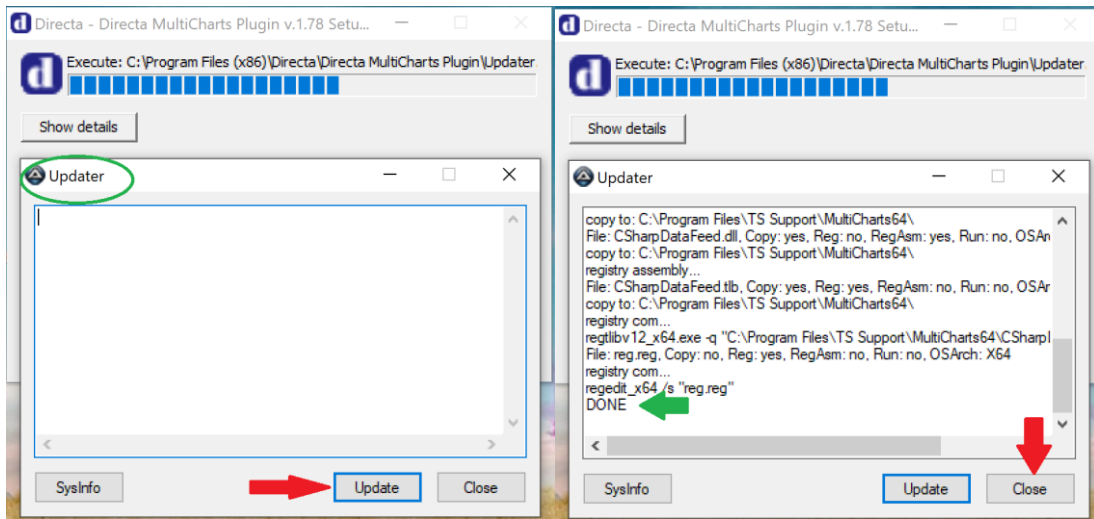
Directa - Directa MultiCharts Plugin v.1.78 Setu...

Execute: C:\Program Files (x86)\Directa\Directa MultiCharts Plugin\Updater.

Show details

Updater

SysInfo

Update

Close

Directa - Directa MultiCharts Plugin v.1.78 Setu...

Execute: C:\Program Files (x86)\Directa\Directa MultiCharts Plugin\Updater

Show details

Updater

copy to: C:\Program Files\TS Support\MultiCharts64\
File: CSharpDataFeed.dll, Copy: yes, Reg: no, RegAsm: yes, Run: no, OSAr
copy to: C:\Program Files\TS Support\MultiCharts64\
registry assembly...
File: CSharpDataFeed.tlb, Copy: yes, Reg: yes, RegAsm: no, Run: no, OSAr
copy to: C:\Program Files\TS Support\MultiCharts64\
registry com...
regtlibv12_x64.exe -q "C:\Program Files\TS Support\MultiCharts64\CSharpI
File: reg.reg, Copy: no, Reg: yes, RegAsm: no, Run: no, OSArch: X64
registry com...
regedit_x64 /s "reg.reg"
DONE

SysInfo

Update

Close